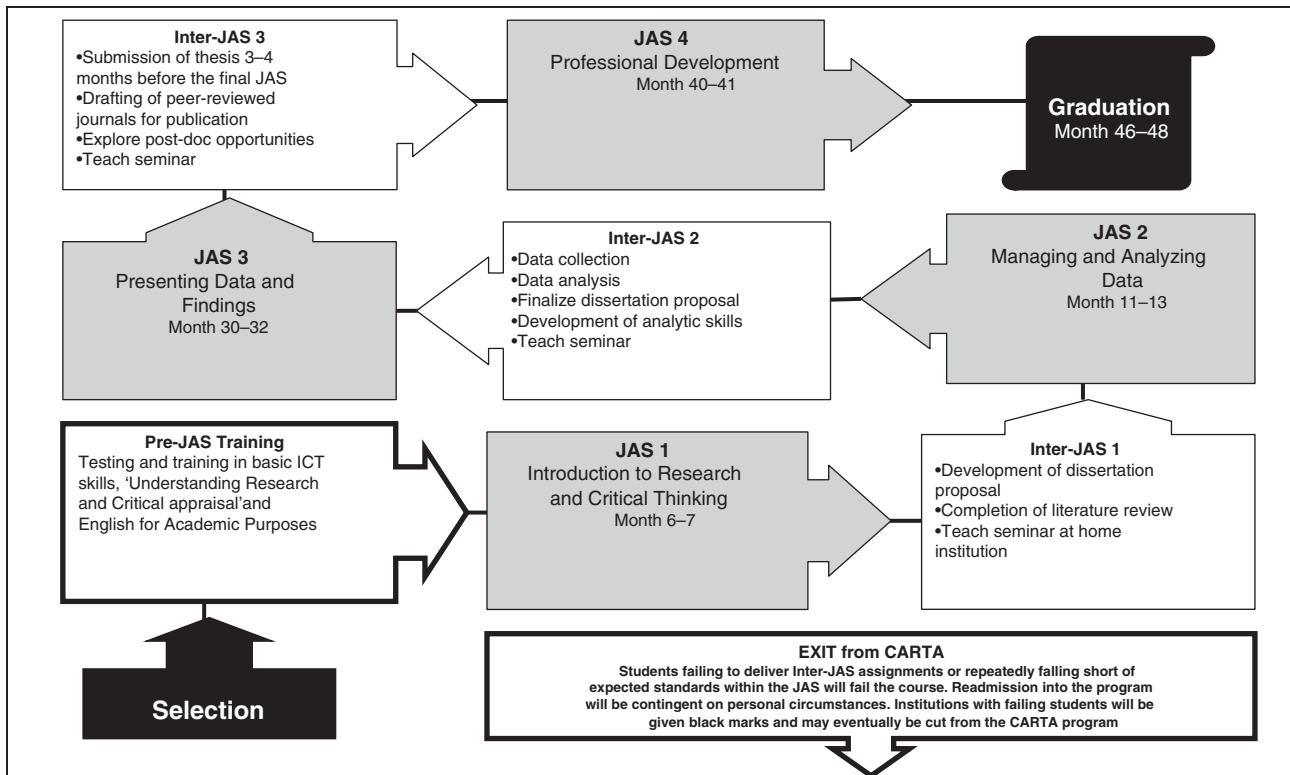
Inter-JAS 3
•Submission of thesis 3–4 months before the final JAS
•Drafting of peer-reviewed journals for publication
•Explore post-doc opportunities
•Teach seminar

JAS 4
Professional Development
Month 40–41

Graduation
Month 46–48

JAS 3
Presenting Data and Findings
Month 30–32

Inter-JAS 2
•Data collection
•Data analysis
•Finalize dissertation proposal
•Development of analytic skills
•Teach seminar

JAS 2
Managing and Analyzing Data
Month 11–13

Pre-JAS Training
Testing and training in basic ICT skills, 'Understanding Research and Critical appraisal'and English for Academic Purposes

JAS 1
Introduction to Research and Critical Thinking
Month 6–7

Inter-JAS 1
•Development of dissertation proposal
•Completion of literature review
•Teach seminar at home institution

Selection

EXIT from CARTA
Students failing to deliver Inter-JAS assignments or repeatedly falling short of expected standards within the JAS will fail the course. Readmission into the program will be contingent on personal circumstances. Institutions with failing students will be given black marks and may eventually be cut from the CARTA program